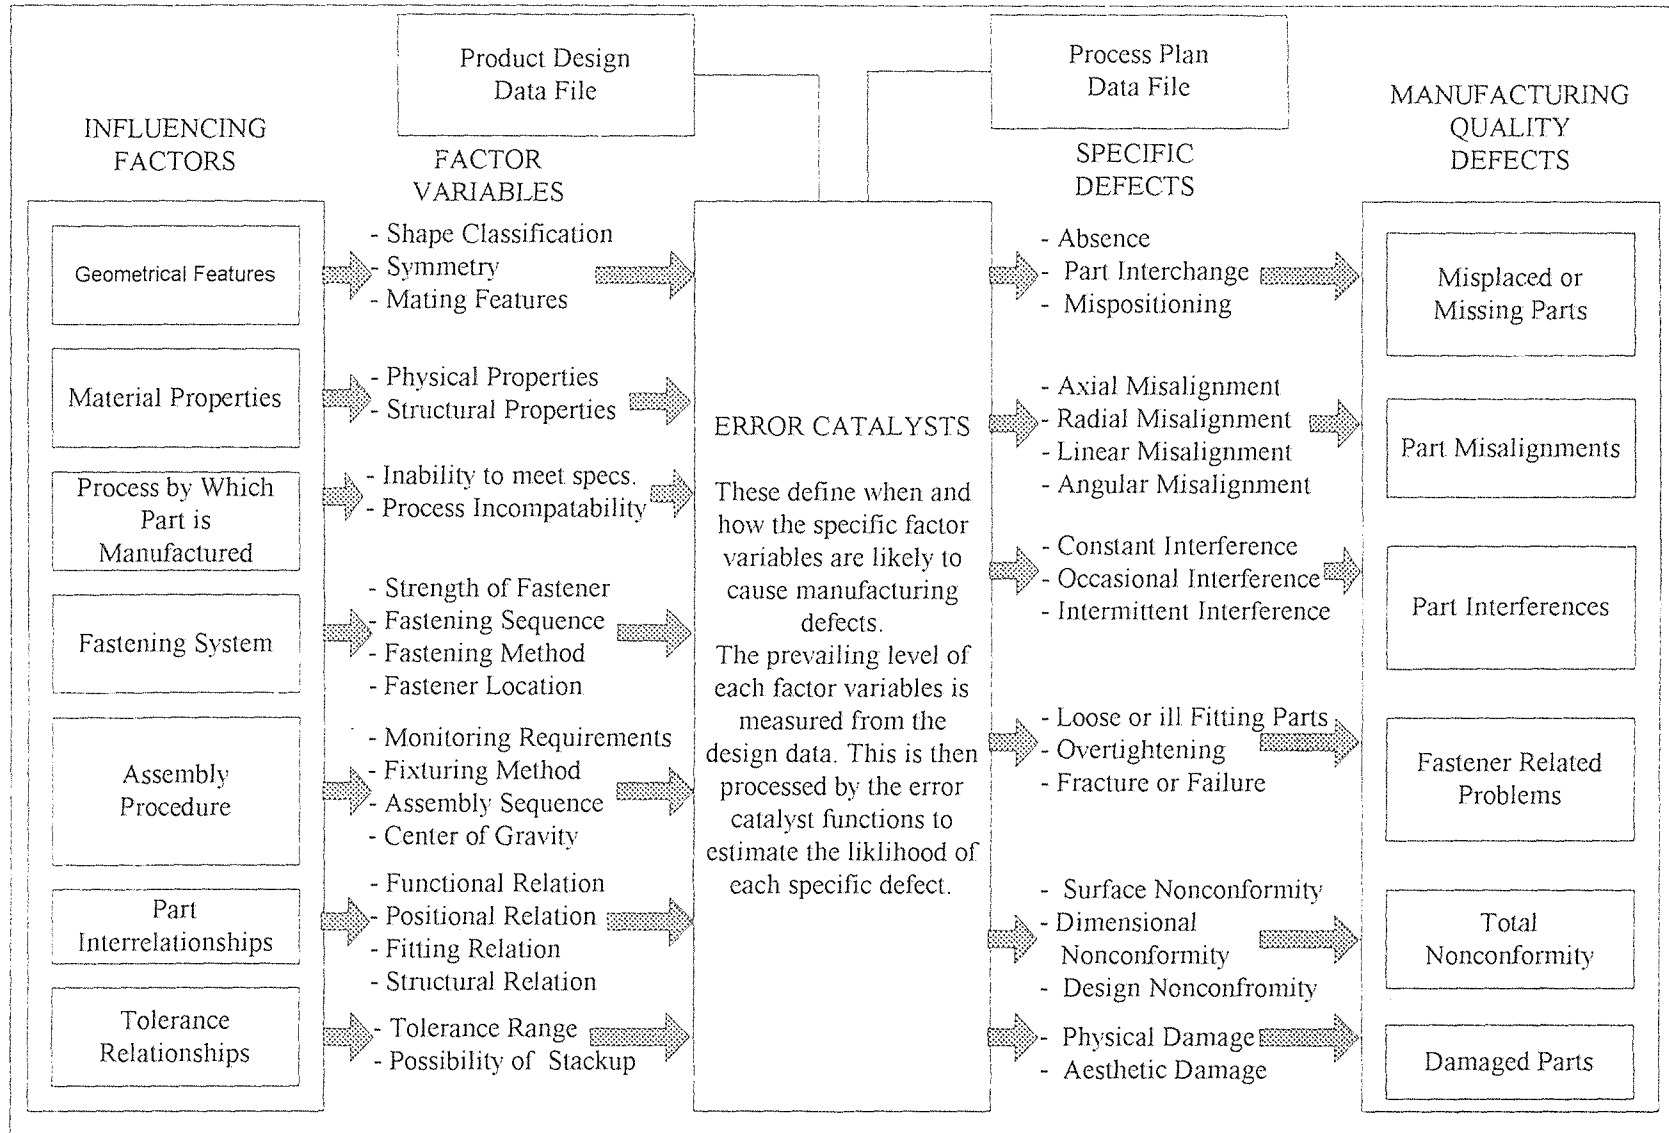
Product Design Data File

Process Plan Data File

INFLUENCING FACTORS

FACTOR VARIABLES

SPECIFIC DEFECTS

MANUFACTURING QUALITY DEFECTS

Geometrical Features

- Shape Classification
- Symmetry
- Mating Features

Material Properties

- Physical Properties
- Structural Properties

Process by Which Part is Manufactured

- Inability to meet specs.
- Process Incompatability

Fastening System

- Strength of Fastener
- Fastening Sequence
- Fastening Method
- Fastener Location

Assembly Procedure

- Monitoring Requirements
- Fixturing Method
- Assembly Sequence
- Center of Gravity

Part Interrelationships

- Functional Relation
- Positional Relation
- Fitting Relation
- Structural Relation

Tolerance Relationships

- Tolerance Range
- Possibility of Stackup

ERROR CATALYSTS

These define when and how the specific factor variables are likely to cause manufacturing defects.
The prevailing level of each factor variables is measured from the design data. This is then processed by the error catalyst functions to estimate the liklihood of each specific defect.

- Absence
- Part Interchange
- Mispositioning

Misplaced or Missing Parts

- Axial Misalignment
- Radial Misalignment
- Linear Misalignment
- Angular Misalignment

Part Misalignments

- Constant Interference
- Occasional Interference
- Intermittent Interference

Part Interferences

- Loose or ill Fitting Parts
- Overtightening
- Fracture or Failure

Fastener Related Problems

- Surface Nonconformity
- Dimensional Nonconformity
- Design Nonconfromity

Total Nonconformity

- Physical Damage
- Aesthetic Damage

Damaged Parts